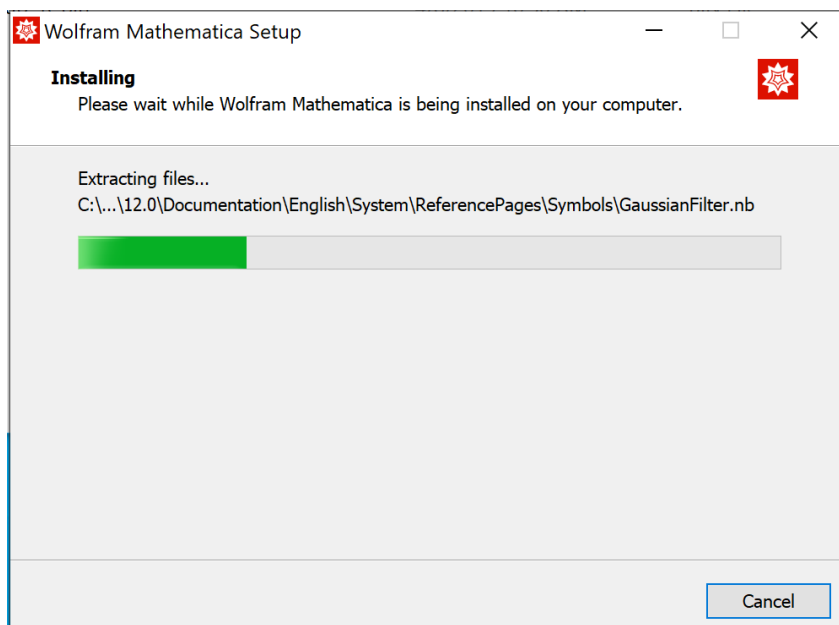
Wolfram Mathematica Setup

Installing
Please wait while Wolfram Mathematica is being installed on your computer.

Extracting files...
C:\...\12.0\Documentation\English\System\ReferencePages\Symbols\GaussianFilter.nb

Cancel